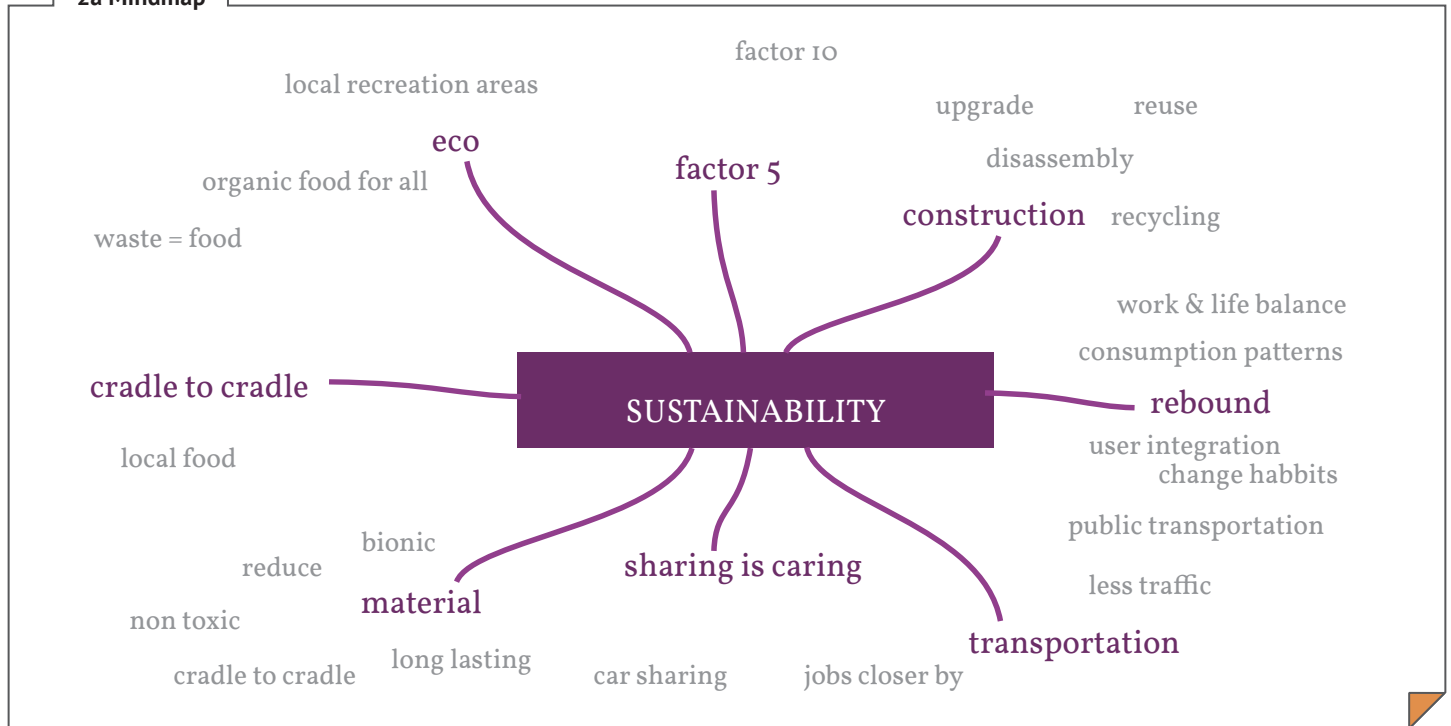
2a Mindmap

factor 10

local recreation areas

upgrade

reuse

eco

factor 5

disassembly

organic food for all

construction

recycling

waste = food

work & life balance

consumption patterns

cradle to cradle

SUSTAINABILITY

rebound

user integration

local food

change habbits

public transportation

bionic

reduce

sharing is caring

less traffic

material

non toxic

transportation

long lasting

cradle to cradle

car sharing

jobs closer by